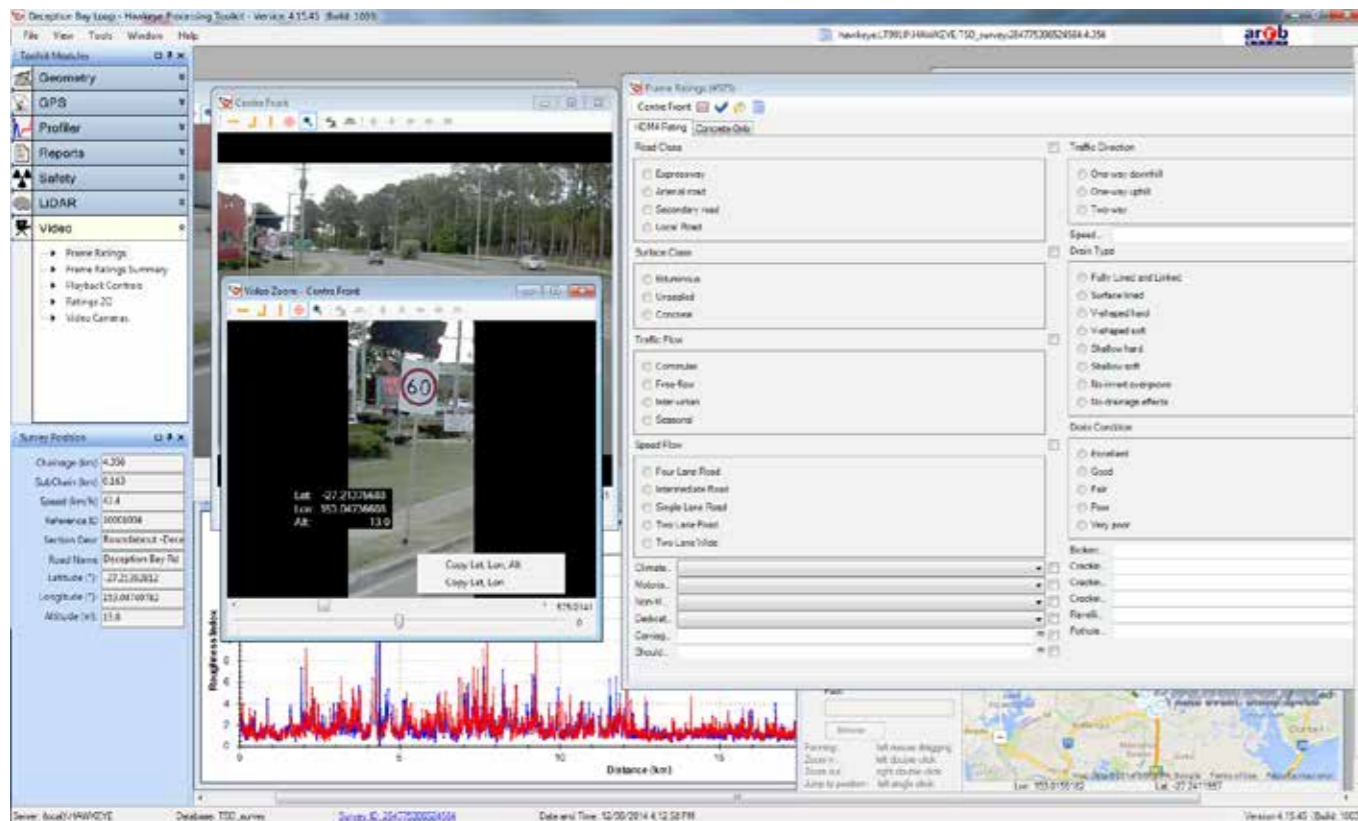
Deception Bay Loop - Hawkeye Processing Toolkit - Version 4.15.45 (Build 1005)

File View Tools Window Help

hawkeye.LT99UP.HAWKEYE.TSD_survey.2047753006524564.4.356

arrb

Toolkit Modules

Geometry
GPS
Profiler
Reports
Safety
LiDAR
Video

Frame Ratings
Frame Ratings Summary
Playback Controls
Ratings 2D
Video Cameras

Survey Position

Chainage (km) 4.356
SubChain (km) 0.163
Speed (km/h) 43.4
Reference ID 10001004
Section Desc Roundabout -Dece
Road Name Deception Bay Rd
Latitude (°) -27.2126812
Longitude (°) 153.0474978
Altitude (m) 13.0

Centre Front

Video Zoom - Centre Front

60

Lat: -27.21276688
Lon: 153.04736665
Alt: 13.0

Copy Lat, Lon, Alt
Copy Lat, Lon

Frame Ratings (4571)

Centre Front

iRDMA Rating Concrete Only

Road Class
Expressway
Arterial road
Secondary road
Local Road

Surface Class
Bituminous
Unsealed
Concrete

Traffic Flow
Commuter
Free-flow
Inter-urban
Seasonal

Speed Flow
Four Lane Road
Intermediate Road
Single Lane Road
Two Lane Road
Two Lane Wide

Climate..
Motoris..
Non-M..
Dedicat..
Carriag..
Should..

Traffic Direction
One-way downhill
One-way uphill
Two-way

Speed..

Drain Type
Fully Lined and Linked
Surface lined
V-shaped hard
V-shaped soft
Shallow hard
Shallow soft
No street overgrown
No drainage effects

Drain Condition
Excellent
Good
Fair
Poor
Very poor

Broken..
Crackin..
Cracke..
Cracke..
Ravelli..
Pothole..

Roughness Index

Distance (km)

Panning: left mouse dragging
Zoom in: left double click
Zoom out: right double click
Jump to position: left single click

Remove

Lon: 153.0155182 Lat: -27.2411987

Server: localX\HAWKEYE Database: TSD_survey Survey ID: 2047753006524564 Date and Time: 12/06/2014 4:12:58 PM Version 4.15.45 (Build: 100